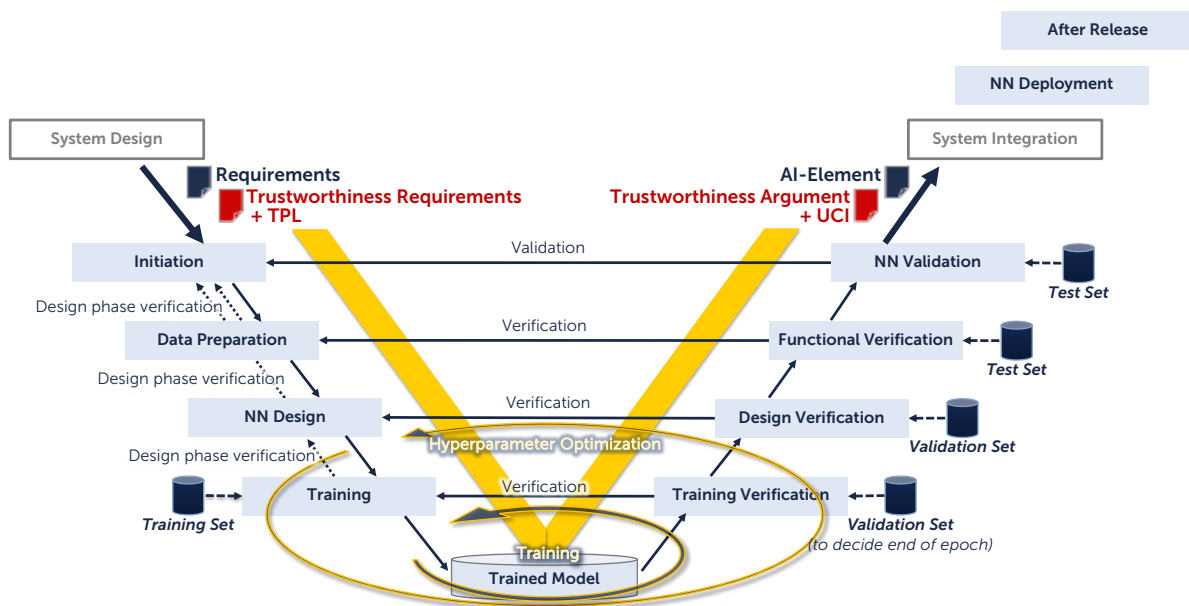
After Release

NN Deployment

System Design

System Integration

Requirements

Trustworthiness Requirements + TPL

AI-Element

Trustworthiness Argument + UCI

Validation

Initiation

NN Validation

Test Set

Design phase verification

Verification

Data Preparation

Functional Verification

Test Set

Design phase verification

Verification

NN Design

Design Verification

Validation Set

Hyperparameter Optimization

Design phase verification

Verification

Training Set

Training

Training Verification

Validation Set

(to decide end of epoch)

Training

Trained Model